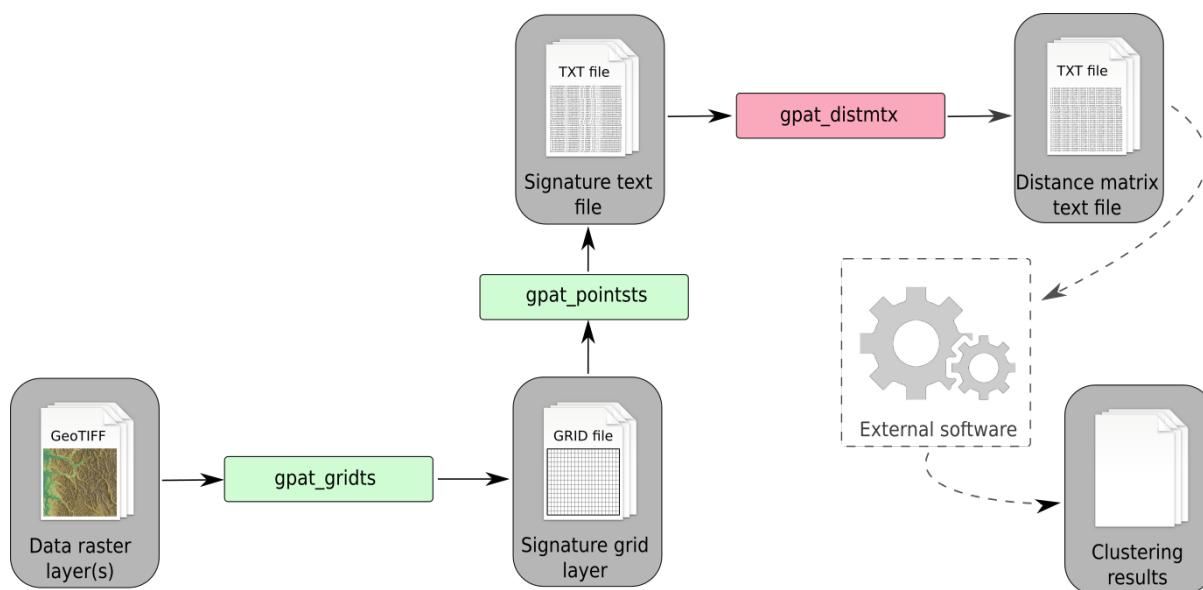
TXT file

Signature text file

gpat_distmtx

TXT file

Distance matrix text file

gpat_pointsts

External software

GeoTIFF

Data raster layer(s)

gpat_gridts

GRID file

Signature grid layer

Clustering results